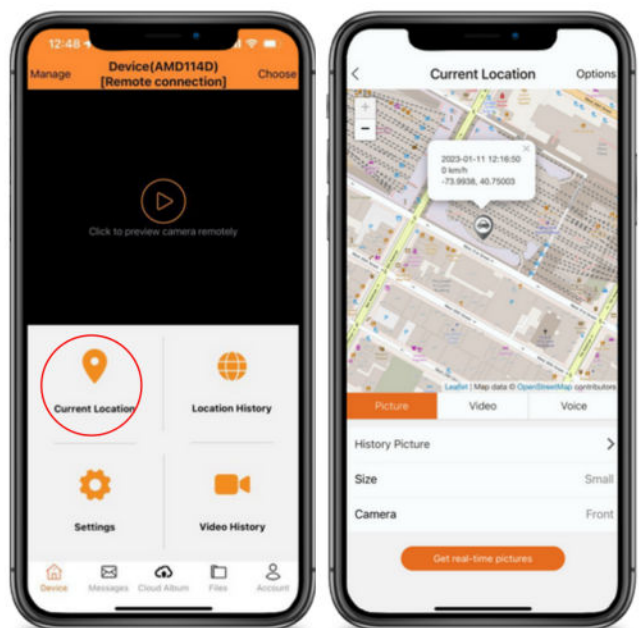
12:48

Manage

Device(AMD114D)
[Remote connection]

Choose

Click to preview camera remotely

Current Location

Location History

Settings

Video History

Device

Messages

Cloud Album

Files

Account

Current Location

Options

+

−

2023-01-11 12:16:50
0 km/h
-73.9938, 40.75003

Leaflet | Map data © OpenStreetMap contributors

Picture

Video

Voice

History Picture

Size

Small

Camera

Front

Get real-time pictures